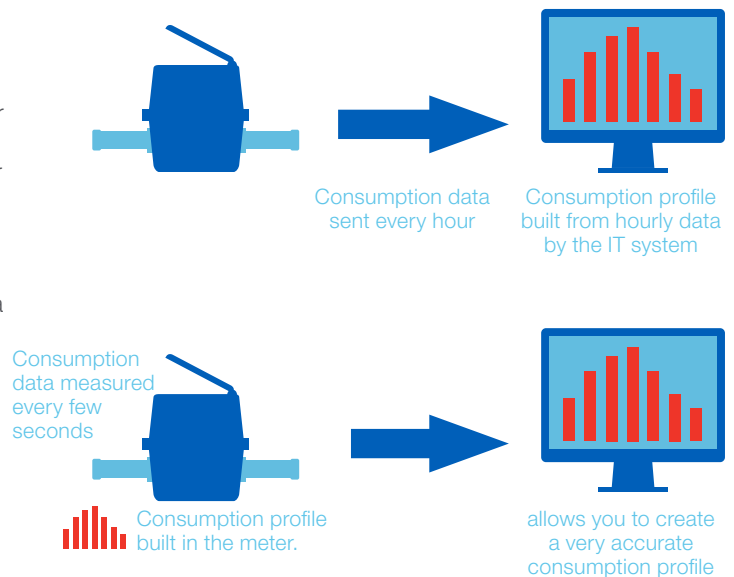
Consumption data sent every hour

Consumption profile built from hourly data by the IT system

Consumption data measured every few seconds

Consumption profile built in the meter.

allows you to create a very accurate consumption profile